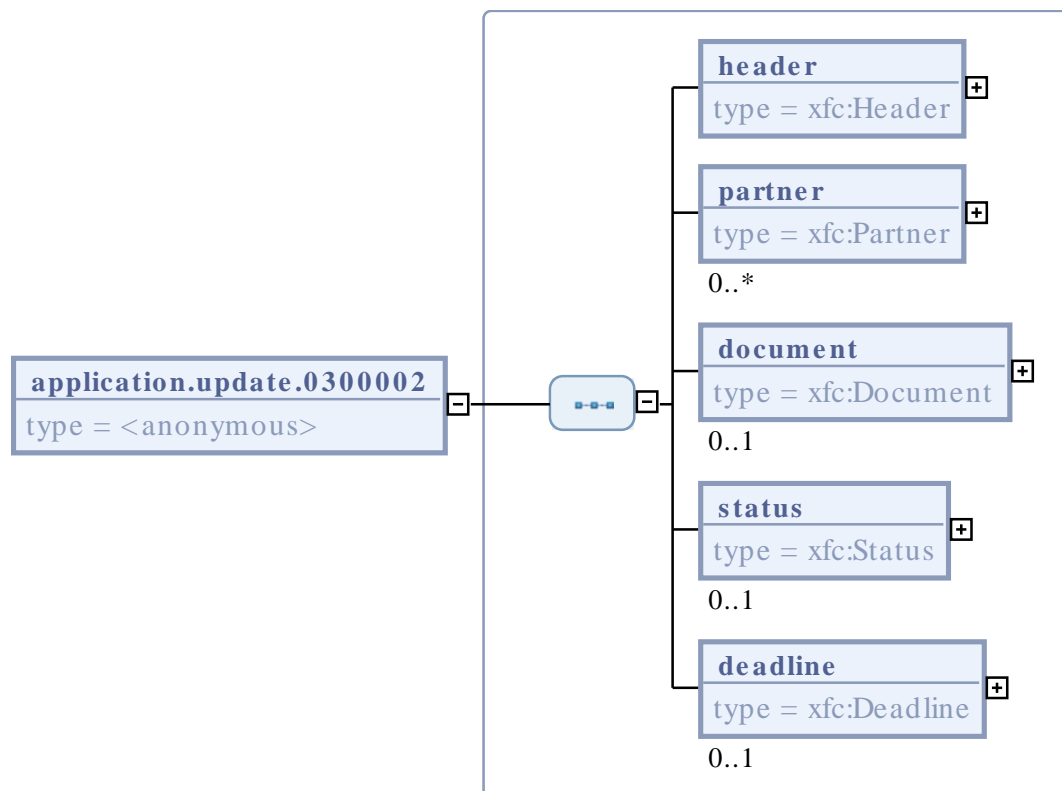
application.update.0300002
type = <anonymous>

header
type = xfc:Header

partner
type = xfc:Partner
0..*

document
type = xfc:Document
0..1

status
type = xfc:Status
0..1

deadline
type = xfc:Deadline
0..1